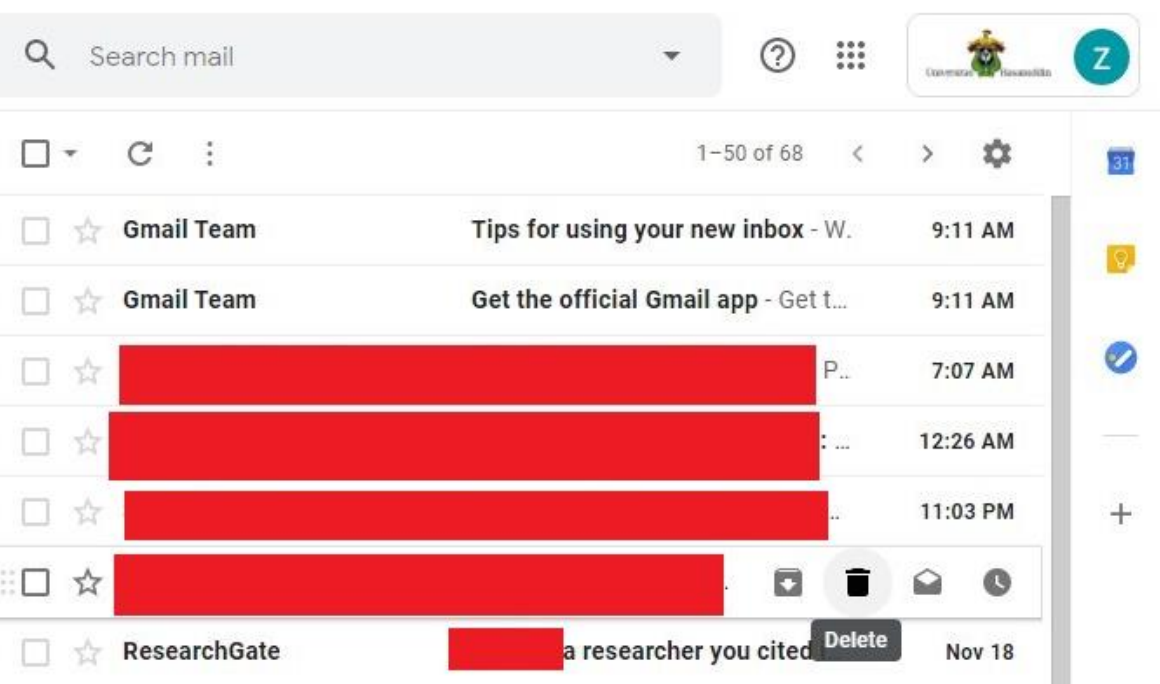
Search mail

Universitas Hasanuddin

Z

1–50 of 68

31

Gmail Team Tips for using your new inbox - W. 9:11 AM

Gmail Team Get the official Gmail app - Get t... 9:11 AM

P.. 7:07 AM

: ... 12:26 AM

.. 11:03 PM

.

Delete

ResearchGate a researcher you cited Nov 18